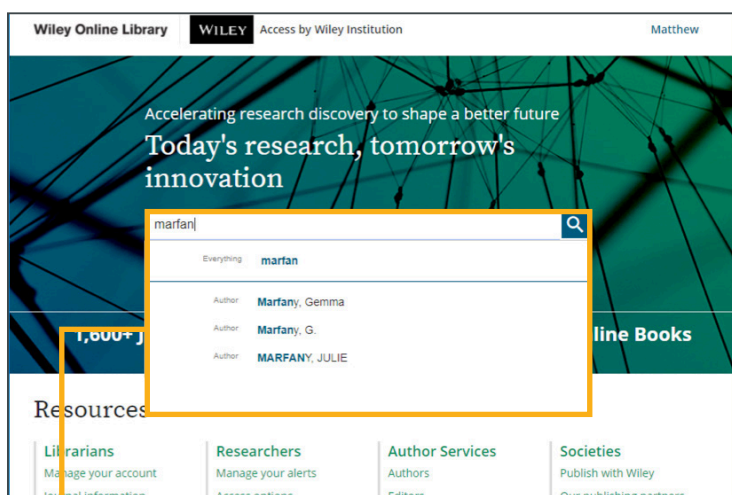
Wiley Online Library WILEY Access by Wiley Institution Matthew

Accelerating research discovery to shape a better future

Today's research, tomorrow's innovation

marfan

Everything marfan

Author Marfany, Gemma

Author Marfany, G.

Author MARFANY, JULIE

1,600+ J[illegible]

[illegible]line Books

Resources

Librarians
Manage your account
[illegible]

Researchers
Manage your alerts
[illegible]

Author Services
Authors
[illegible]

Societies
Publish with Wiley
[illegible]